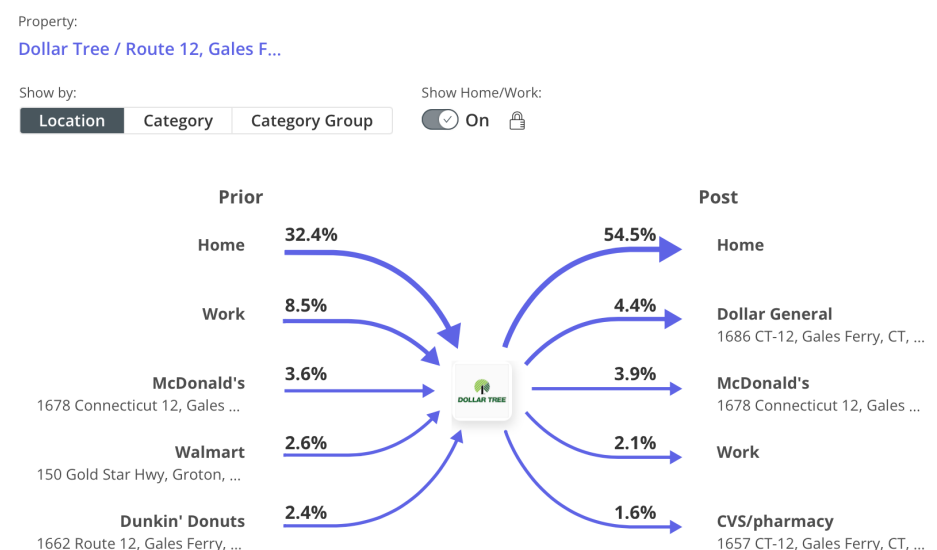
Property:
Dollar Tree / Route 12, Gales F...

Show by:
Location | Category | Category Group

Show Home/Work:
On

Prior

Home 32.4%

Work 8.5%

McDonald's
1678 Connecticut 12, Gales ... 3.6%

Walmart
150 Gold Star Hwy, Groton, ... 2.6%

Dunkin' Donuts
1662 Route 12, Gales Ferry, ... 2.4%

DOLLAR TREE

Post

54.5% Home

4.4% Dollar General
1686 CT-12, Gales Ferry, CT, ...

3.9% McDonald's
1678 Connecticut 12, Gales ...

2.1% Work

1.6% CVS/pharmacy
1657 CT-12, Gales Ferry, CT, ...